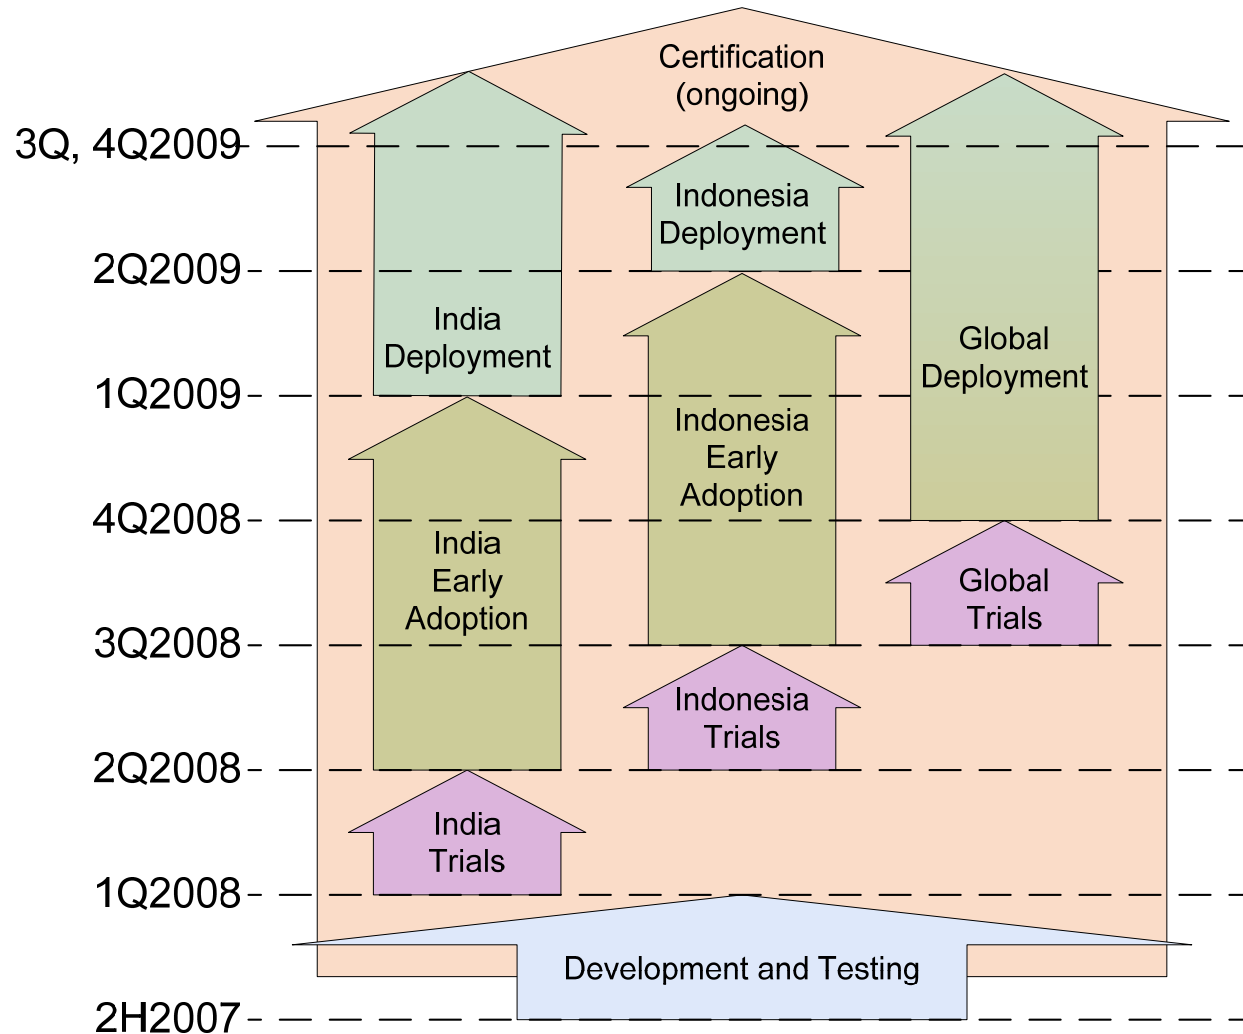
Certification (ongoing)

3Q, 4Q2009

2Q2009

1Q2009

4Q2008

3Q2008

2Q2008

1Q2008

2H2007

India Deployment

Indonesia Deployment

Global Deployment

India Early Adoption

Indonesia Early Adoption

Global Trials

Indonesia Trials

India Trials

Development and Testing